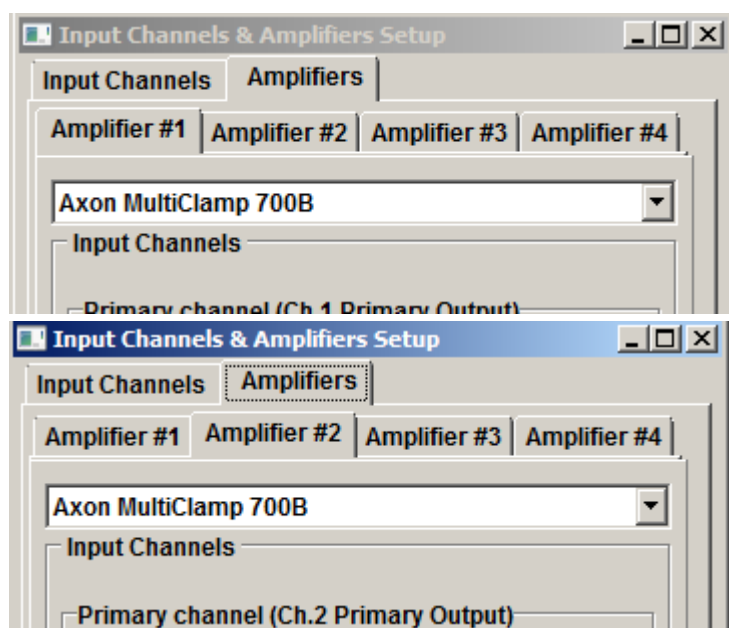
Input Channels & Amplifiers Setup

Input Channels | Amplifiers

Amplifier #1 | Amplifier #2 | Amplifier #3 | Amplifier #4

Axon MultiClamp 700B

Input Channels

Primary channel (Ch.1 Primary Output)

Input Channels & Amplifiers Setup

Input Channels | Amplifiers

Amplifier #1 | Amplifier #2 | Amplifier #3 | Amplifier #4

Axon MultiClamp 700B

Input Channels

Primary channel (Ch.2 Primary Output)